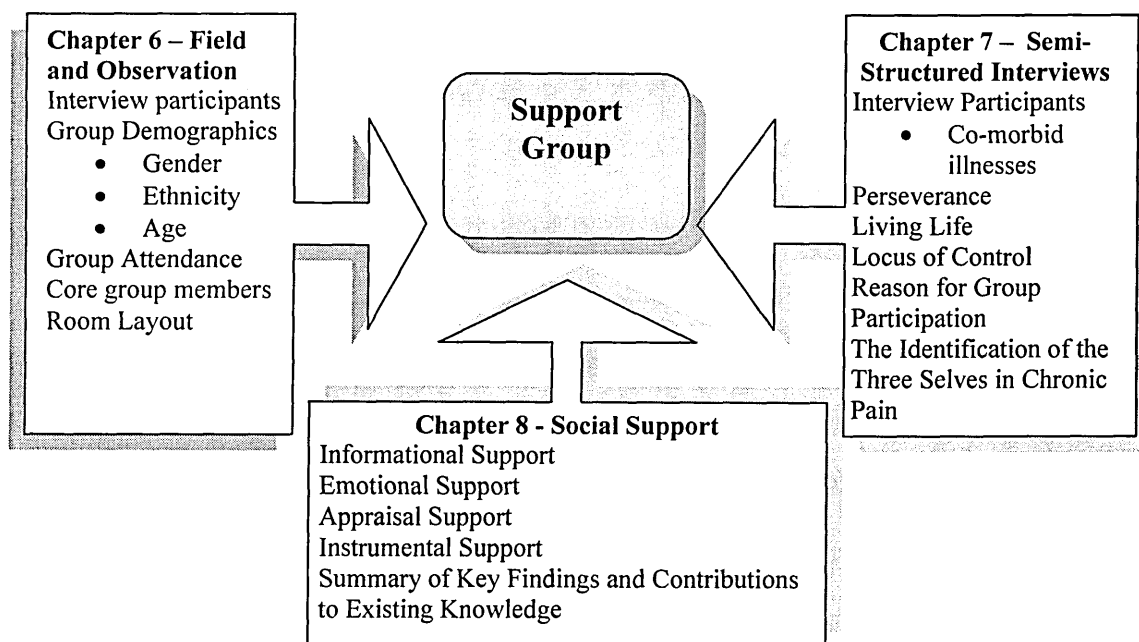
Chapter 6 – Field and Observation
Interview participants
Group Demographics
• Gender
• Ethnicity
• Age
Group Attendance
Core group members
Room Layout

Support Group

Chapter 7 – Semi-Structured Interviews
Interview Participants
• Co-morbid illnesses
Perseverance
Living Life
Locus of Control
Reason for Group Participation
The Identification of the Three Selves in Chronic Pain

Chapter 8 - Social Support
Informational Support
Emotional Support
Appraisal Support
Instrumental Support
Summary of Key Findings and Contributions to Existing Knowledge